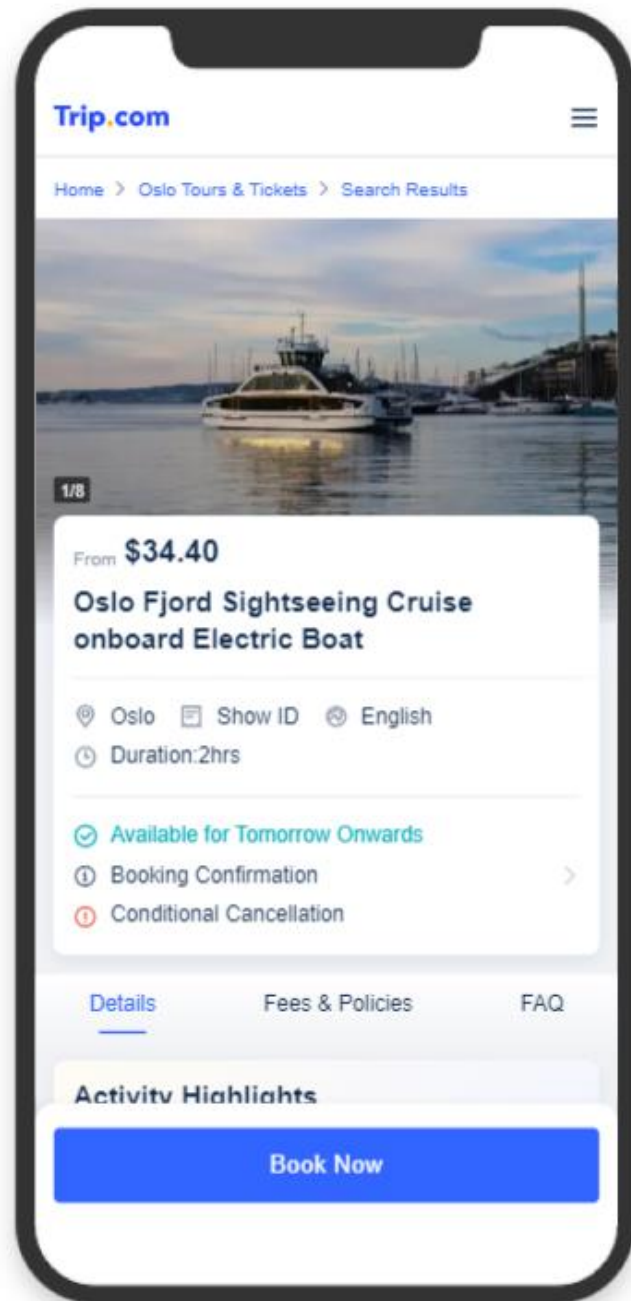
Trip.com

Home > Oslo Tours & Tickets > Search Results

1/8

From $34.40

Oslo Fjord Sightseeing Cruise onboard Electric Boat

Oslo Show ID English
Duration:2hrs

Available for Tomorrow Onwards
Booking Confirmation
Conditional Cancellation

Details Fees & Policies FAQ

Activity Highlights

Book Now